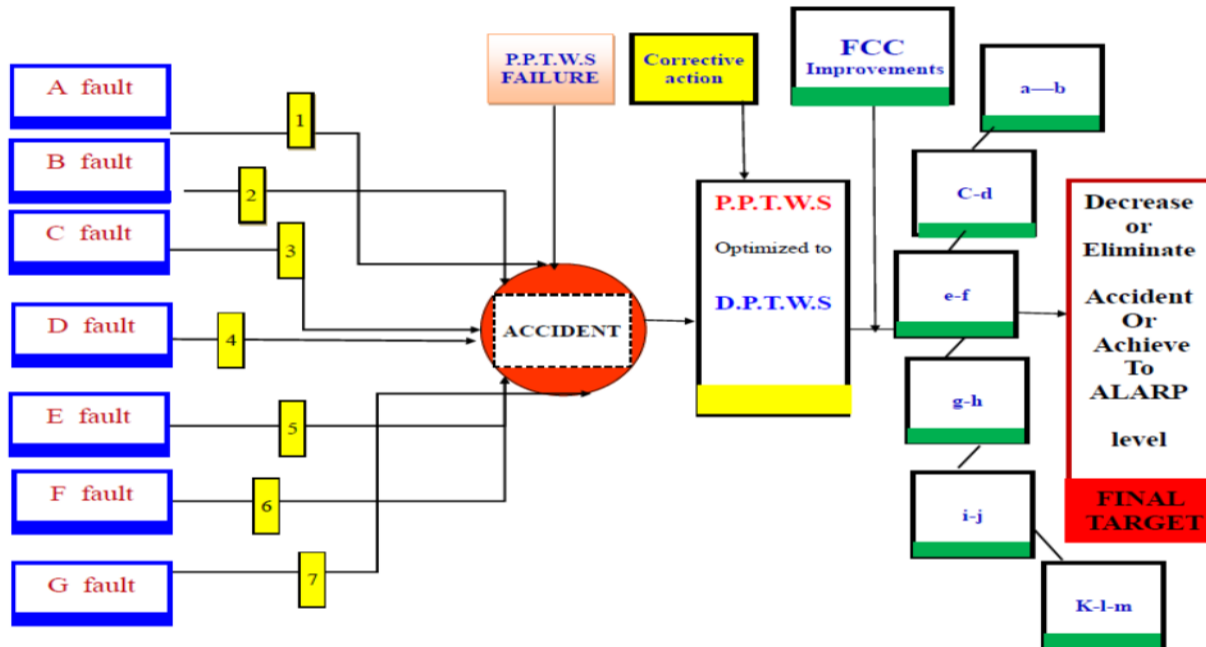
A fault

B fault

C fault

D fault

E fault

F fault

G fault

1

2

3

4

5

6

7

P.P.T.W.S FAILURE

ACCIDENT

Corrective action

P.P.T.W.S

Optimized to

D.P.T.W.S

FCC Improvements

a—b

C-d

e-f

g-h

i-j

K-l-m

Decrease or Eliminate

Accident Or Achieve To ALARP

level

FINAL TARGET